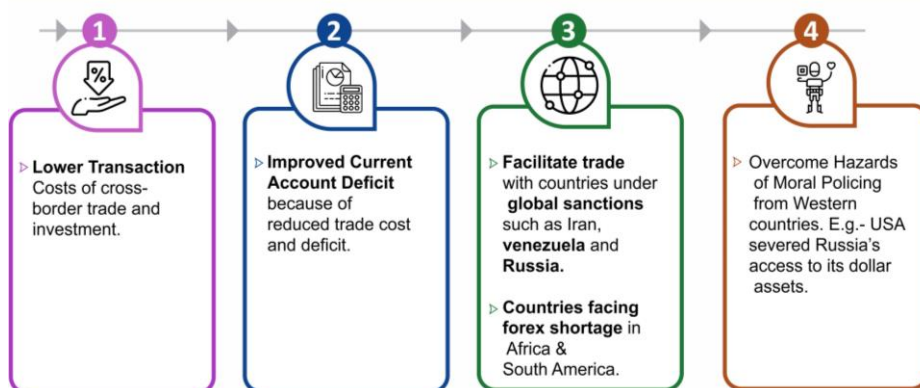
1

Lower Transaction Costs of cross-border trade and investment.

2

Improved Current Account Deficit because of reduced trade cost and deficit.

3

Facilitate trade with countries under global sanctions such as Iran, venezuela and Russia.

Countries facing forex shortage in Africa & South America.

4

Overcome Hazards of Moral Policing from Western countries. E.g.- USA severed Russia's access to its dollar assets.